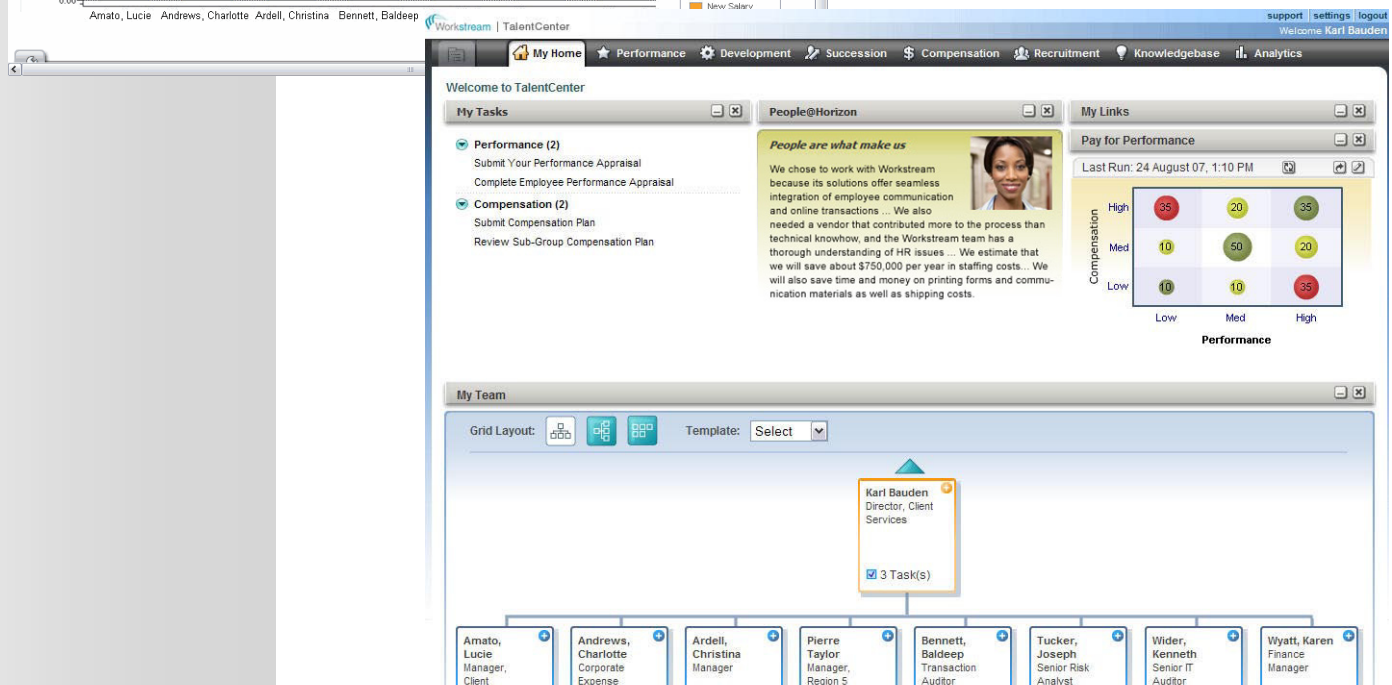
0.00
Amato, Lucie Andrews, Charlotte Ardell, Christina Bennett, Baldeep

New Salary

Workstream | TalentCenter

support settings logout
Welcome Karl Bauden

My Home Performance Development Succession Compensation Recruitment Knowledgebase Analytics

Welcome to TalentCenter

My Tasks

Performance (2)
Submit Your Performance Appraisal
Complete Employee Performance Appraisal

Compensation (2)
Submit Compensation Plan
Review Sub-Group Compensation Plan

People@Horizon

People are what make us

We chose to work with Workstream because its solutions offer seamless integration of employee communication and online transactions ... We also needed a vendor that contributed more to the process than technical knowhow, and the Workstream team has a thorough understanding of HR issues ... We estimate that we will save about $750,000 per year in staffing costs... We will also save time and money on printing forms and communication materials as well as shipping costs.

My Links

Pay for Performance

Last Run: 24 August 07, 1:10 PM

Compensation
High 35 20 35
Med 10 50 20
Low 10 10 35
Low Med High
Performance

My Team

Grid Layout: Template: Select

Karl Bauden
Director, Client Services
3 Task(s)

Amato, Lucie
Manager, Client

Andrews, Charlotte
Corporate Expense

Ardell, Christina
Manager

Pierre Taylor
Manager, Region 5

Bennett, Baldeep
Transaction Auditor

Tucker, Joseph
Senior Risk Analyst

Wider, Kenneth
Senior IT Auditor

Wyatt, Karen
Finance Manager